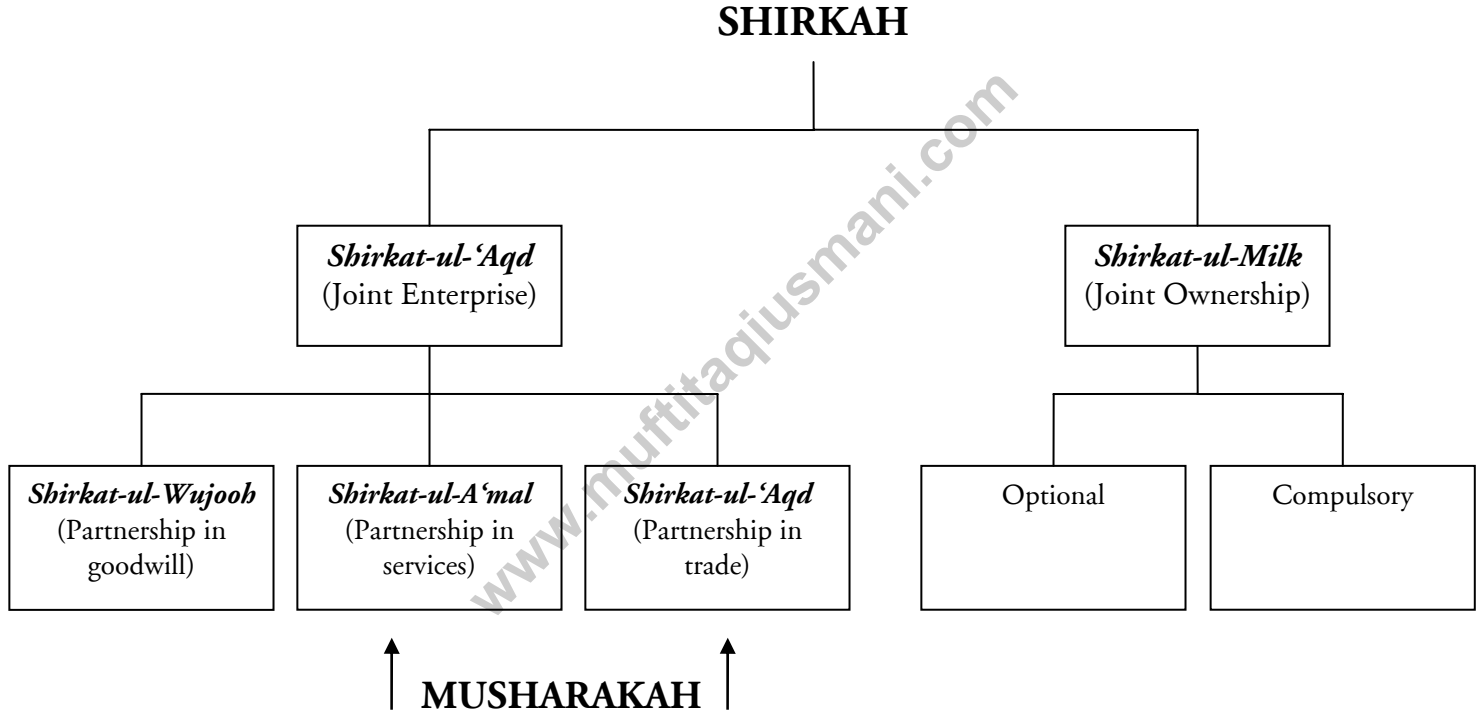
SHIRKAH

*Shirkat-ul-'Aqd*
(Joint Enterprise)

*Shirkat-ul-Milk*
(Joint Ownership)

*Shirkat-ul-Wujooh*
(Partnership in goodwill)

*Shirkat-ul-A'mal*
(Partnership in services)

*Shirkat-ul-'Aqd*
(Partnership in trade)

Optional

Compulsory

MUSHARAKAH

www.muftitaqiusmani.com